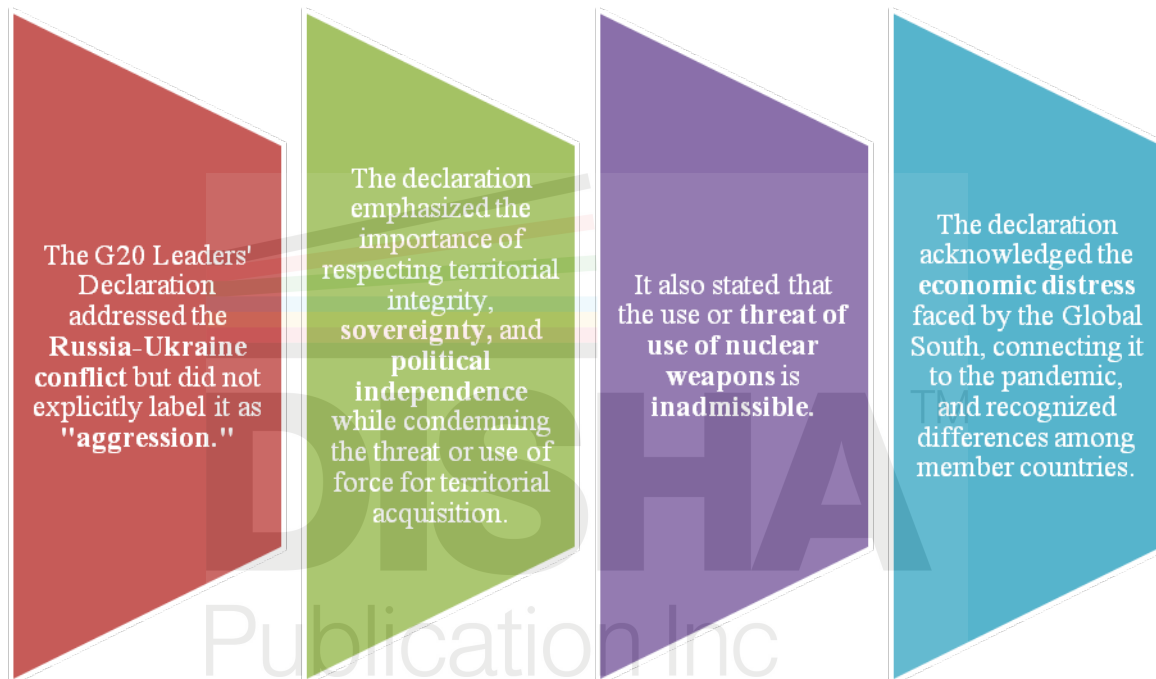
The G20 Leaders' Declaration addressed the Russia-Ukraine conflict but did not explicitly label it as "aggression."

The declaration emphasized the importance of respecting territorial integrity, sovereignty, and political independence while condemning the threat or use of force for territorial acquisition.

It also stated that the use or threat of use of nuclear weapons is inadmissible.

The declaration acknowledged the economic distress faced by the Global South, connecting it to the pandemic, and recognized differences among member countries.

DISHA TM
Publication Inc